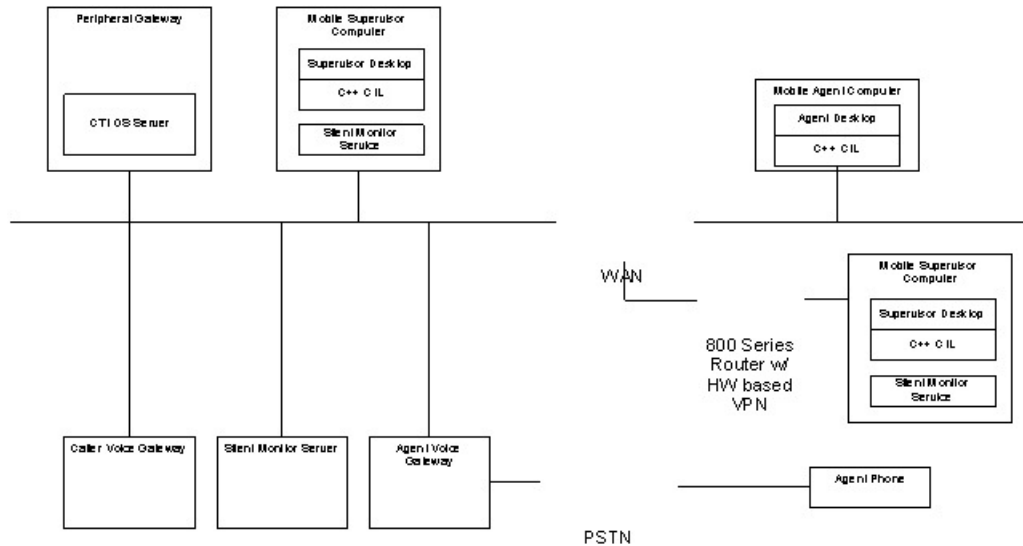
Peripheral Gateway

CTI OS Server

Mobile Supervisor Computer

Supervisor Desktop

C++ CIL

Silent Monitor Service

Mobile Agent Computer

Agent Desktop

C++ CIL

WAN

Mobile Supervisor Computer

Supervisor Desktop

C++ CIL

Silent Monitor Service

800 Series Router w/ HW based VPN

Caller Voice Gateway

Silent Monitor Server

Agent Voice Gateway

Agent Phone

PSTN